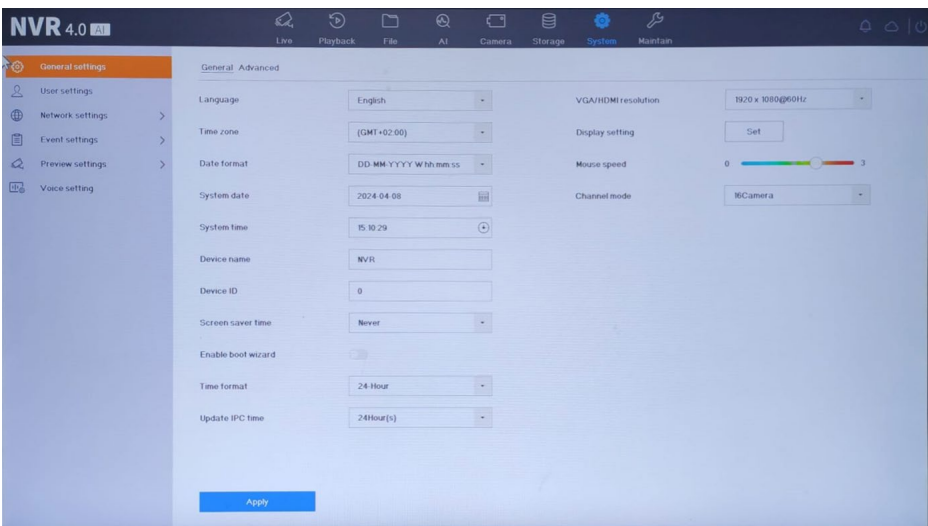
NVR 4.0 AI

Live Playback File AI Camera Storage System Maintain

General settings
User settings
Network settings >
Event settings >
Preview settings >
Voice setting

General Advanced

Language English
Time zone (GMT+02:00)
Date format DD-MM-YYYY W hh:mm:ss
System date 2024-04-08
System time 15:10:29
Device name NVR
Device ID 0
Screen saver time Never
Enable boot wizard
Time format 24-Hour
Update IPC time 24Hour(s)

VGA/HDMI resolution 1920 x 1080@60Hz
Display setting Set
Mouse speed 0 3
Channel mode 16Camera

Apply